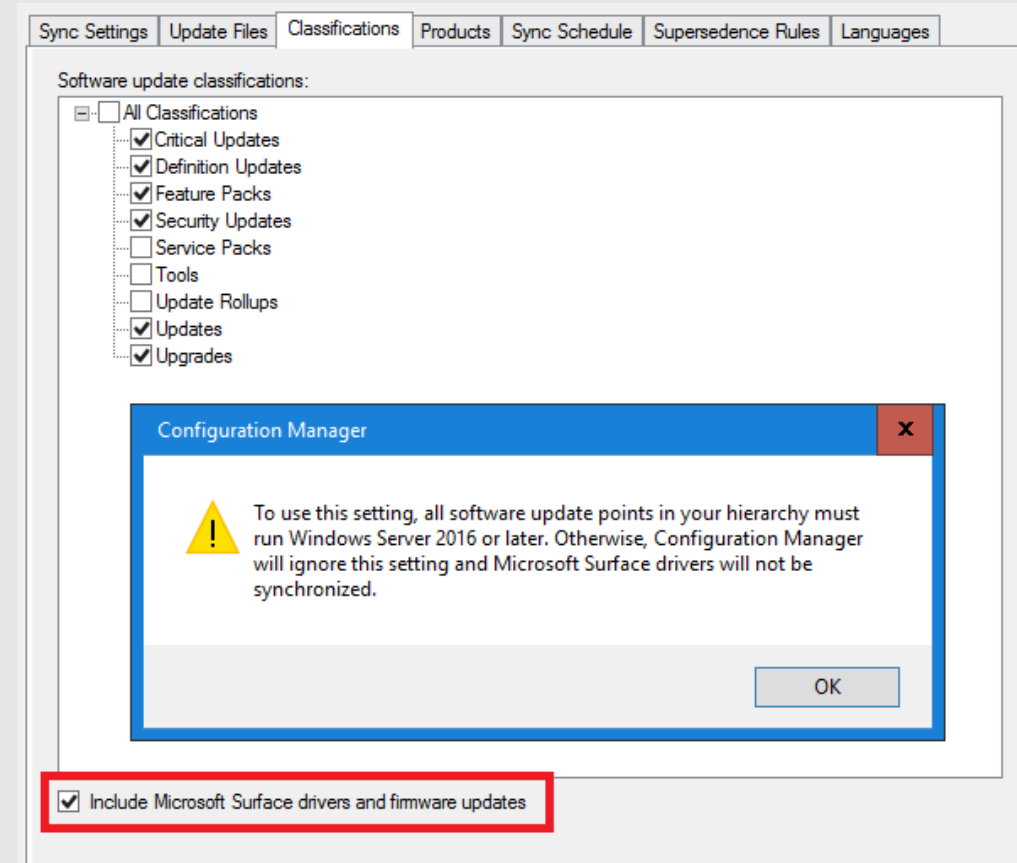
Sync Settings | Update Files | Classifications | Products | Sync Schedule | Supersedence Rules | Languages

Software update classifications:

All Classifications
Critical Updates
Definition Updates
Feature Packs
Security Updates
Service Packs
Tools
Update Rollups
Updates
Upgrades

Configuration Manager

x

To use this setting, all software update points in your hierarchy must run Windows Server 2016 or later. Otherwise, Configuration Manager will ignore this setting and Microsoft Surface drivers will not be synchronized.

OK

Include Microsoft Surface drivers and firmware updates